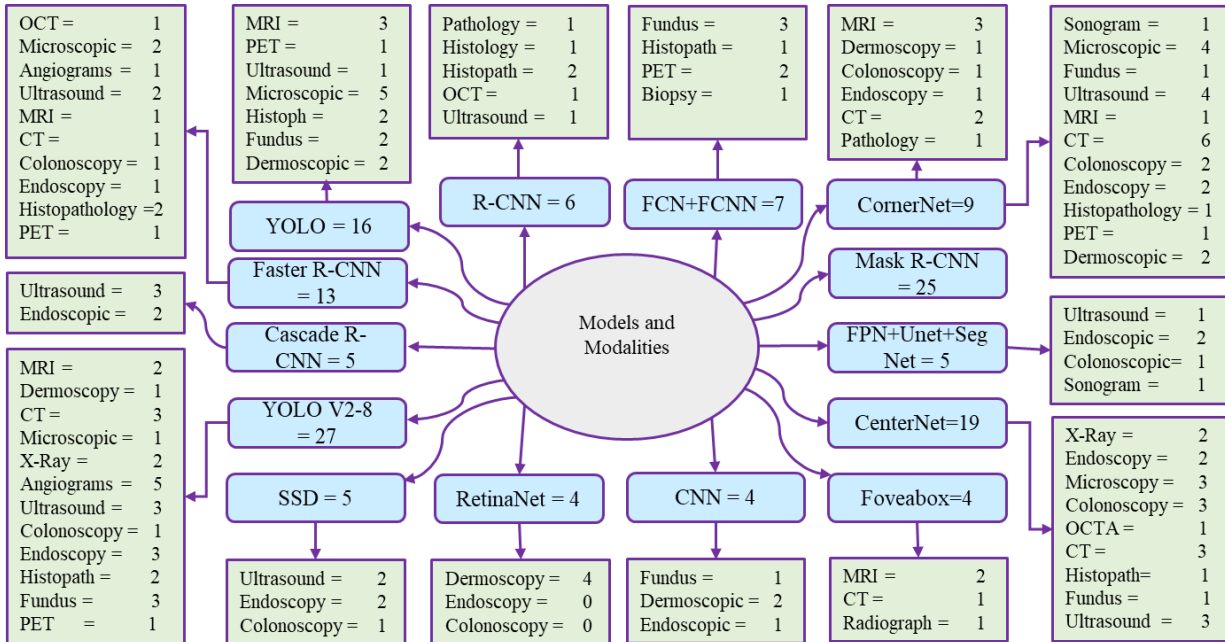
OCT = 1
Microscopic = 2
Angiograms = 1
Ultrasound = 2
MRI = 1
CT = 1
Colonoscopy = 1
Endoscopy = 1
Histopathology =2
PET = 1

MRI = 3
PET = 1
Ultrasound = 1
Microscopic = 5
Histoph = 2
Fundus = 2
Dermoscopic = 2

Pathology = 1
Histology = 1
Histopath = 2
OCT = 1
Ultrasound = 1

Fundus = 3
Histopath = 1
PET = 2
Biopsy = 1

MRI = 3
Dermoscopy = 1
Colonoscopy = 1
Endoscopy = 1
CT = 2
Pathology = 1

Sonogram = 1
Microscopic = 4
Fundus = 1
Ultrasound = 4
MRI = 1
CT = 6
Colonoscopy = 2
Endoscopy = 2
Histopathology = 1
PET = 1
Dermoscopic = 2

YOLO = 16

R-CNN = 6

FCN+FCNN =7

CornerNet=9

Faster R-CNN = 13

Mask R-CNN = 25

Ultrasound = 3
Endoscopic = 2

Cascade R-CNN = 5

Models and Modalities

FPN+Unet+Seg Net = 5

Ultrasound = 1
Endoscopic = 2
Colonoscopic= 1
Sonogram = 1

MRI = 2
Dermoscopy = 1
CT = 3
Microscopic = 1
X-Ray = 2
Angiograms = 5
Ultrasound = 3
Colonoscopy = 1
Endoscopy = 3
Histopath = 2
Fundus = 3
PET = 1

YOLO V2-8 = 27

CenterNet=19

X-Ray = 2
Endoscopy = 2
Microscopy = 3
Colonoscopy = 3
OCTA = 1
CT = 3
Histopath= 1
Fundus = 1
Ultrasound = 3

SSD = 5

RetinaNet = 4

CNN = 4

Foveabox=4

Ultrasound = 2
Endoscopy = 2
Colonoscopy = 1

Dermoscopy = 4
Endoscopy = 0
Colonoscopy = 0

Fundus = 1
Dermoscopic = 2
Endoscopic = 1

MRI = 2
CT = 1
Radiograph = 1